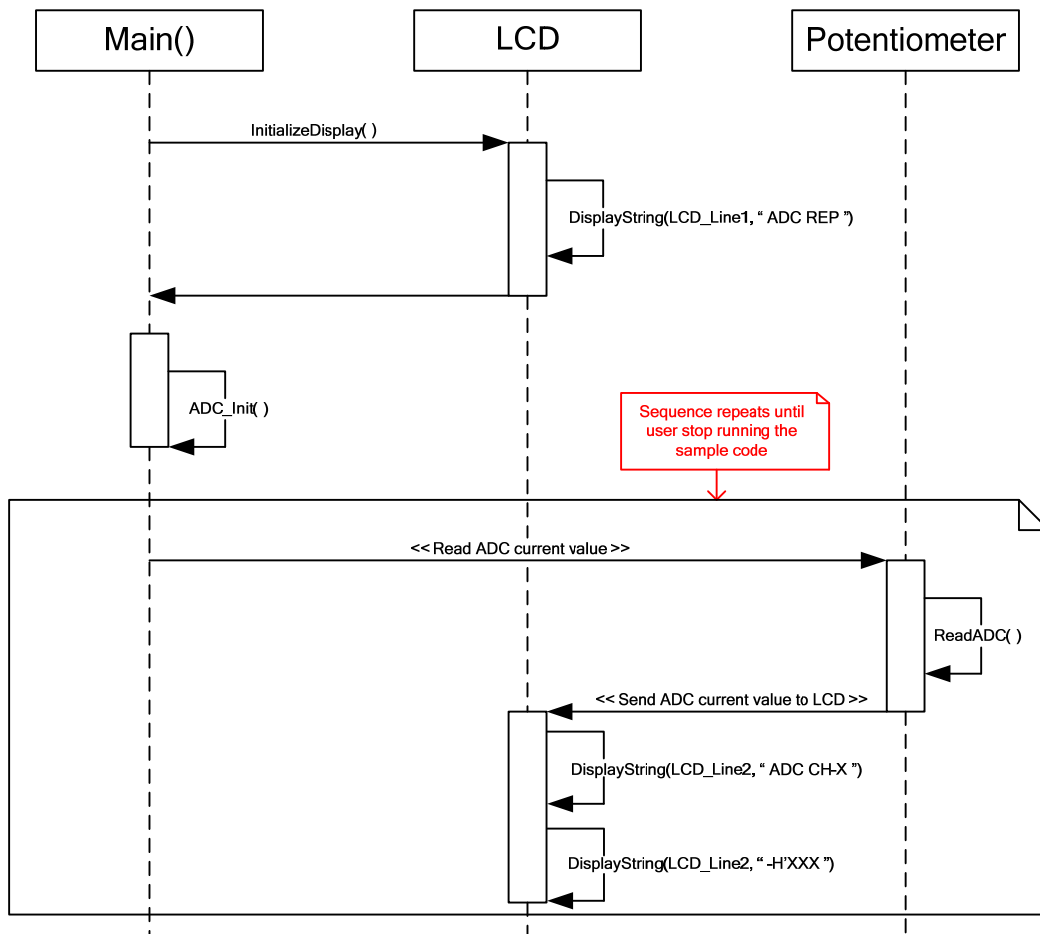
Main()

LCD

Potentiometer

InitializeDisplay( )

DisplayString(LCD_Line1, " ADC REP ")

ADC_Init( )

Sequence repeats until user stop running the sample code

<< Read ADC current value >>

ReadADC( )

<< Send ADC current value to LCD >>

DisplayString(LCD_Line2, " ADC CH-X ")

DisplayString(LCD_Line2, " -H'XXX ")